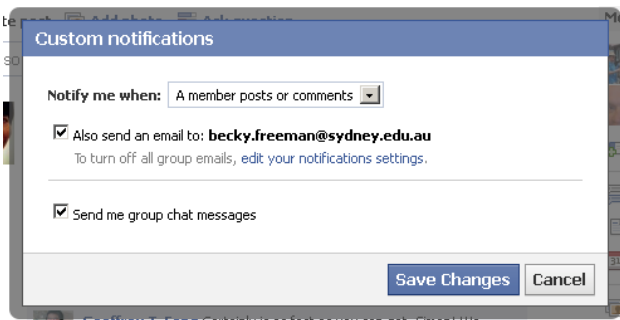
Custom notifications

Notify me when: A member posts or comments

Also send an email to: becky.freeman@sydney.edu.au
To turn off all group emails, edit your notifications settings.

Send me group chat messages

Save Changes Cancel